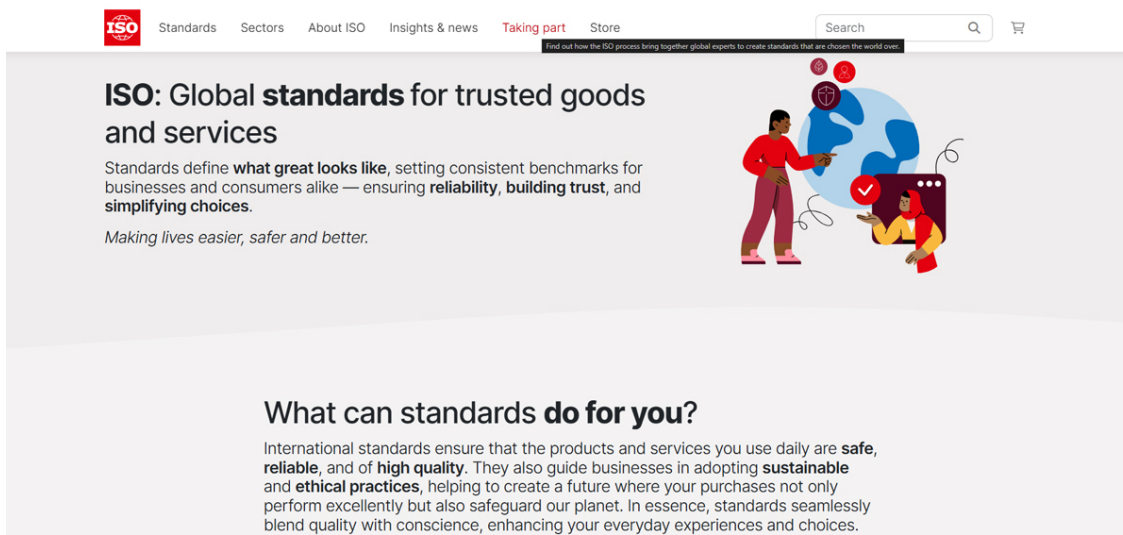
ISO

Standards Sectors About ISO Insights & news Taking part Store

Search

Find out how the ISO process bring together global experts to create standards that are chosen the world over.

ISO: Global standards for trusted goods and services

Standards define what great looks like, setting consistent benchmarks for businesses and consumers alike — ensuring reliability, building trust, and simplifying choices.

Making lives easier, safer and better.

What can standards do for you?

International standards ensure that the products and services you use daily are safe, reliable, and of high quality. They also guide businesses in adopting sustainable and ethical practices, helping to create a future where your purchases not only perform excellently but also safeguard our planet. In essence, standards seamlessly blend quality with conscience, enhancing your everyday experiences and choices.